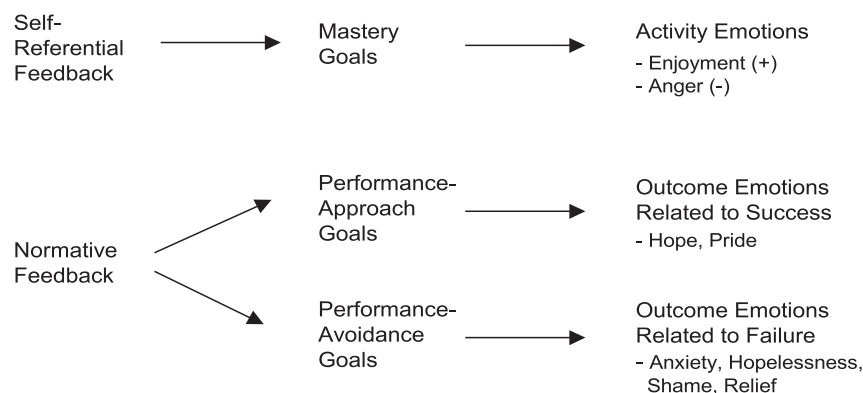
Self-Referential Feedback

Mastery Goals

Activity Emotions
- Enjoyment (+)
- Anger (-)

Normative Feedback

Performance-Approach Goals

Outcome Emotions Related to Success
- Hope, Pride

Performance-Avoidance Goals

Outcome Emotions Related to Failure
- Anxiety, Hopelessness, Shame, Relief